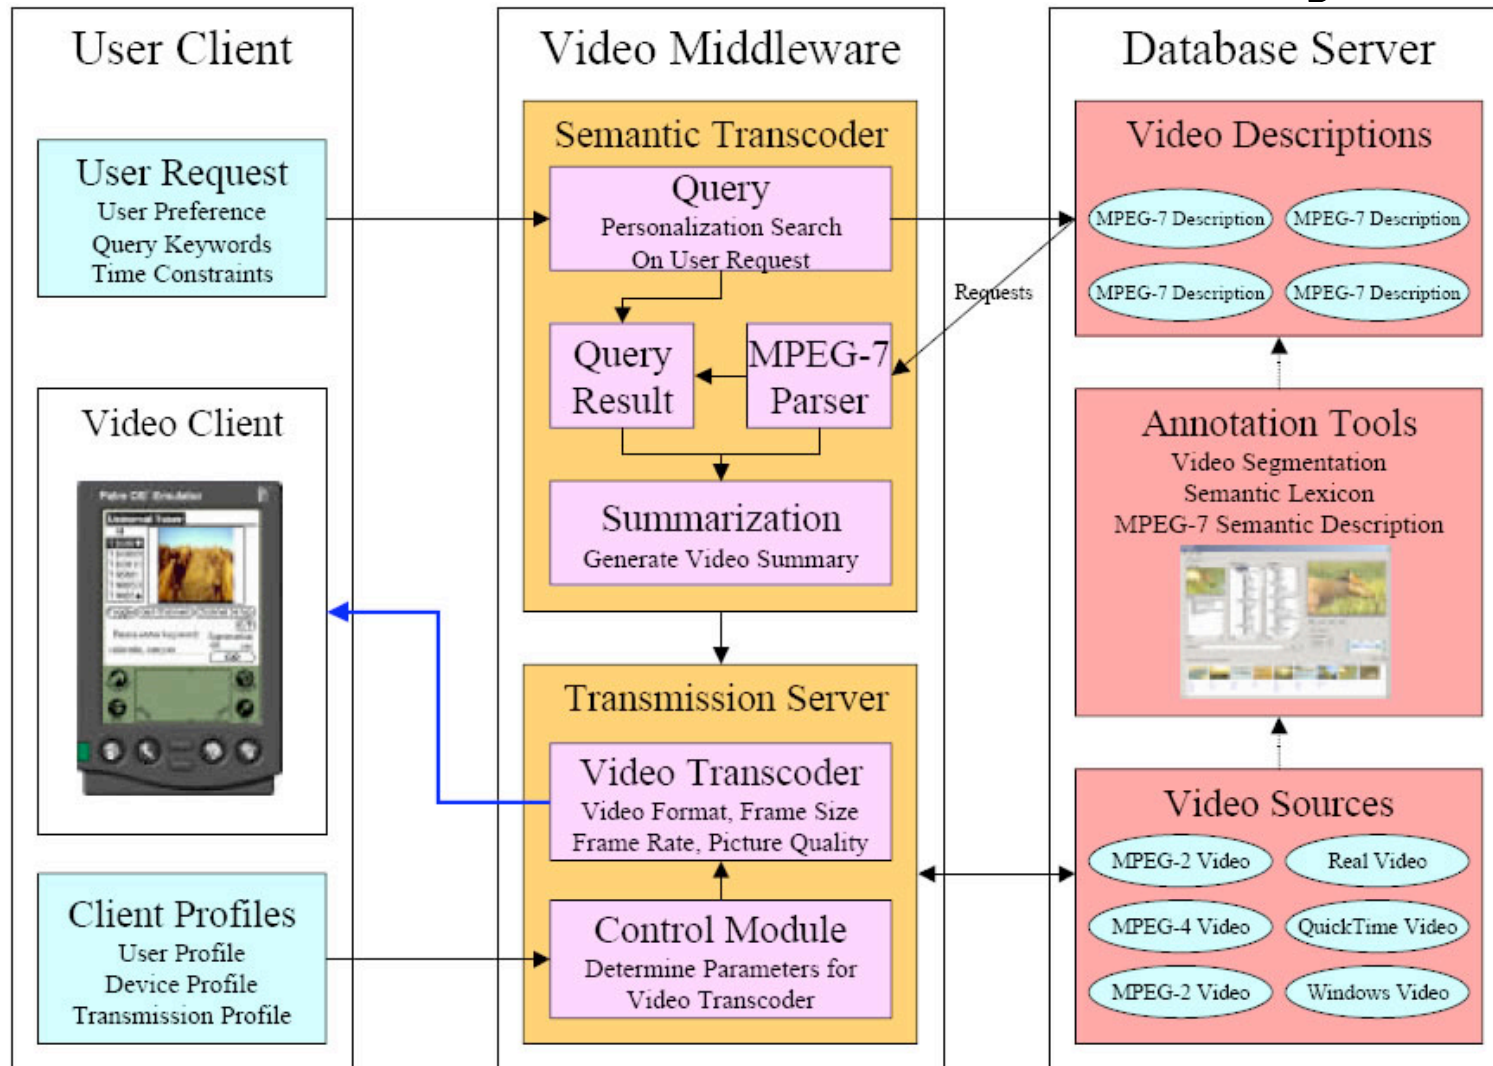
User Client

User Request
User Preference
Query Keywords
Time Constraints

Video Client

Client Profiles
User Profile
Device Profile
Transmission Profile

Video Middleware

Semantic Transcoder

Query
Personalization Search
On User Request

Query Result

MPEG-7 Parser

Summarization
Generate Video Summary

Transmission Server

Video Transcoder
Video Format, Frame Size
Frame Rate, Picture Quality

Control Module
Determine Parameters for
Video Transcoder

Requests

Database Server

Video Descriptions
MPEG-7 Description
MPEG-7 Description
MPEG-7 Description
MPEG-7 Description

Annotation Tools
Video Segmentation
Semantic Lexicon
MPEG-7 Semantic Description

Video Sources
MPEG-2 Video
Real Video
MPEG-4 Video
QuickTime Video
MPEG-2 Video
Windows Video